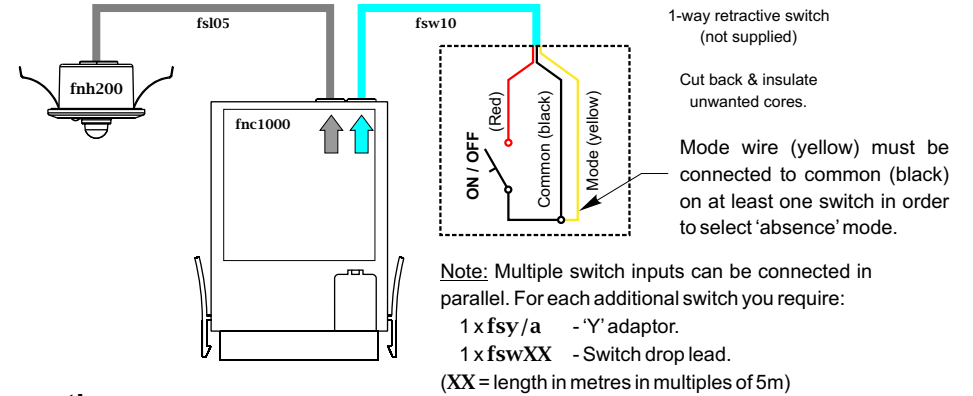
fsl05

fsw10

1-way retractive switch (not supplied)

Cut back & insulate unwanted cores.

fnh200

fnc1000

ON / OFF

(Red)

Common (black)

Mode (yellow)

Mode wire (yellow) must be connected to common (black) on at least one switch in order to select 'absence' mode.

Note: Multiple switch inputs can be connected in parallel. For each additional switch you require:

1 x fsy/a - 'Y' adaptor.

1 x fswXX - Switch drop lead.

(XX = length in metres in multiples of 5m)